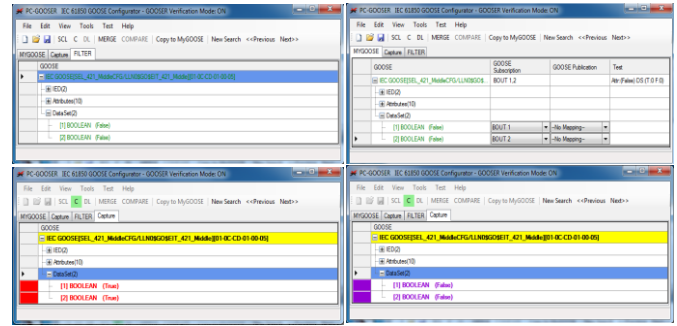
PC-GOOSER IEC 61850 GOOSE Configurator - GOOSER Verification Mode: ON
File Edit View Tools Text Help
SCL C DL MERGE COMPARE Copy to MyGOOSE New Search <<Previous Next>>
MYGOOSE Capture FILTER
GOOSE
IEC GOOSE[SEL_421_MiddleCFG/LLN0$GO$EIT_421_Middle][01-0C-CD-01-00-05]
IED(2)
Attributes(10)
DataSet(2)
[1] BOOLEAN (False)
[2] BOOLEAN (False)

PC-GOOSER IEC 61850 GOOSE Configurator - GOOSER Verification Mode: ON
File Edit View Tools Text Help
SCL C DL MERGE COMPARE Copy to MyGOOSE New Search <<Previous Next>>
MYGOOSE Capture FILTER

| GOOSE | GOOSE Subscription | GOOSE Publication | Test |
|---|---|---|---|
| IEC GOOSE[SEL_421_MiddleCFG/LLN0$GO$EIT_4 | BOUT 1,2 | | Attr (False) OS (T 0 F 0) |
| IED(2) | | | |
| Attributes(10) | | | |
| DataSet(2) | | | |
| [1] BOOLEAN (False) | BOUT 1 | --No Mapping-- | |
| [2] BOOLEAN (False) | BOUT 2 | --No Mapping-- | |

PC-GOOSER IEC 61850 GOOSE Configurator - GOOSER Verification Mode: ON
File Edit View Tools Text Help
SCL C DL MERGE COMPARE Copy to MyGOOSE New Search <<Previous Next>>
MYGOOSE Capture FILTER Capture
GOOSE
IEC GOOSE[SEL_421_MiddleCFG/LLN0$GO$EIT_421_Middle][01-0C-CD-01-00-05]
IED(2)
Attributes(10)
DataSet(2)
[1] BOOLEAN (True)
[2] BOOLEAN (True)

PC-GOOSER IEC 61850 GOOSE Configurator - GOOSER Verification Mode: ON
File Edit View Tools Text Help
SCL C DL MERGE COMPARE Copy to MyGOOSE New Search <<Previous Next>>
MYGOOSE Capture FILTER Capture
GOOSE
IEC GOOSE[SEL_421_MiddleCFG/LLN0$GO$EIT_421_Middle][01-0C-CD-01-00-05]
IED(2)
Attributes(10)
DataSet(2)
[1] BOOLEAN (False)
[2] BOOLEAN (False)